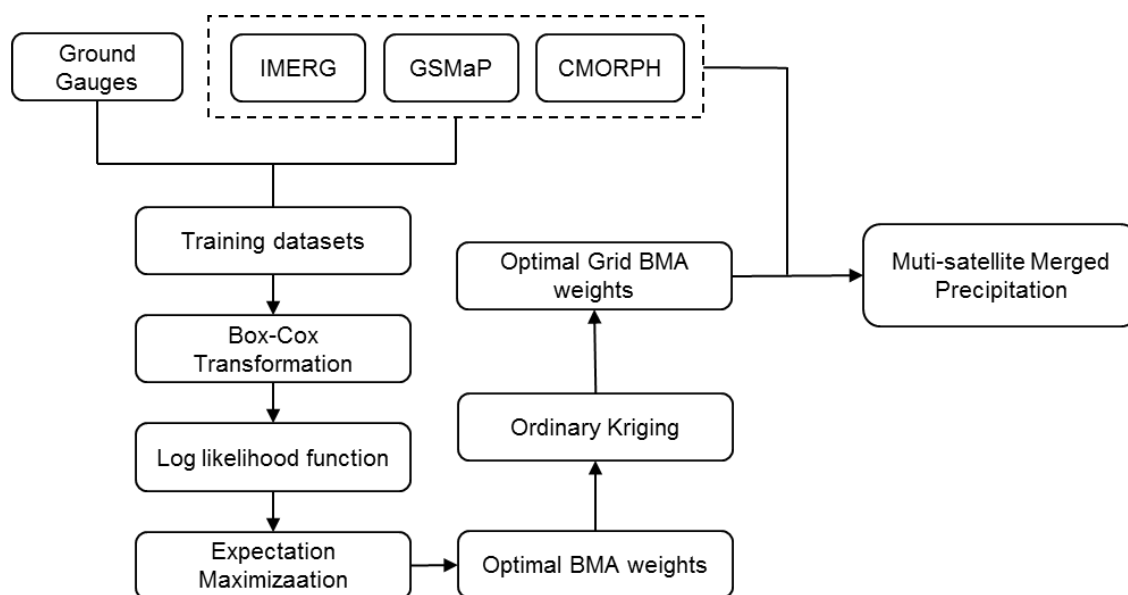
Ground Gauges

IMERG

GSMaP

CMORPH

Training datasets

Box-Cox Transformation

Log likelihood function

Expectation Maximizaation

Optimal BMA weights

Ordinary Kriging

Optimal Grid BMA weights

Muti-satellite Merged Precipitation